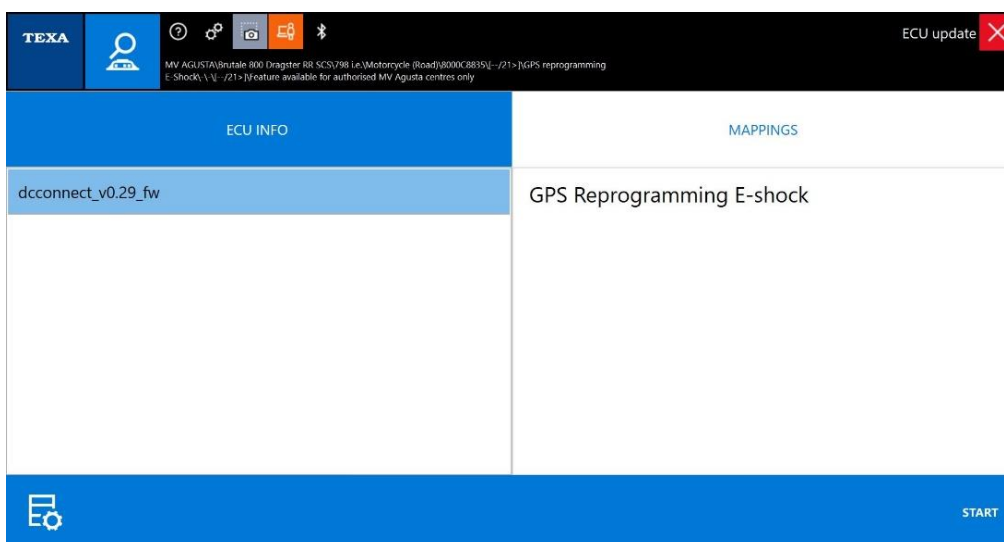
TEXA

MV AGUSTA\Brutale 800 Dragster RR SCS\798 i.e.\Motorcycle (Road)\8000C8835\[--/21>]\GPS reprogramming E-Shock\-\-\[--/21>]\Feature available for authorised MV Agusta centres only

ECU update

ECU INFO

MAPPINGS

dcconnect_v0.29_fw

GPS Reprogramming E-shock

START